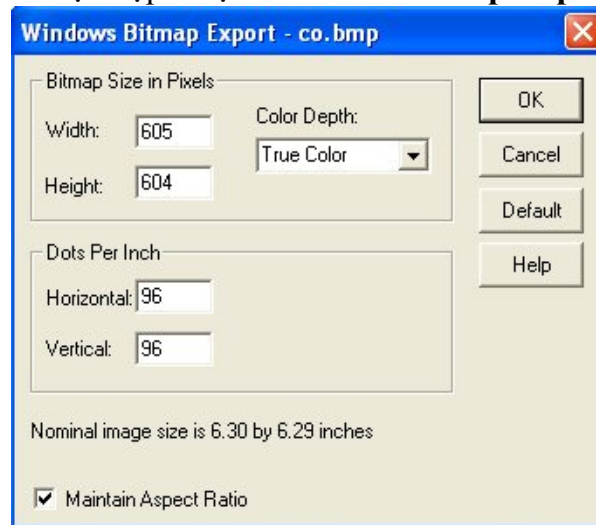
Windows Bitmap Export - co.bmp

Bitmap Size in Pixels

Width: 605

Height: 604

Color Depth:

True Color

OK

Cancel

Default

Help

Dots Per Inch

Horizontal: 96

Vertical: 96

Nominal image size is 6.30 by 6.29 inches

Maintain Aspect Ratio